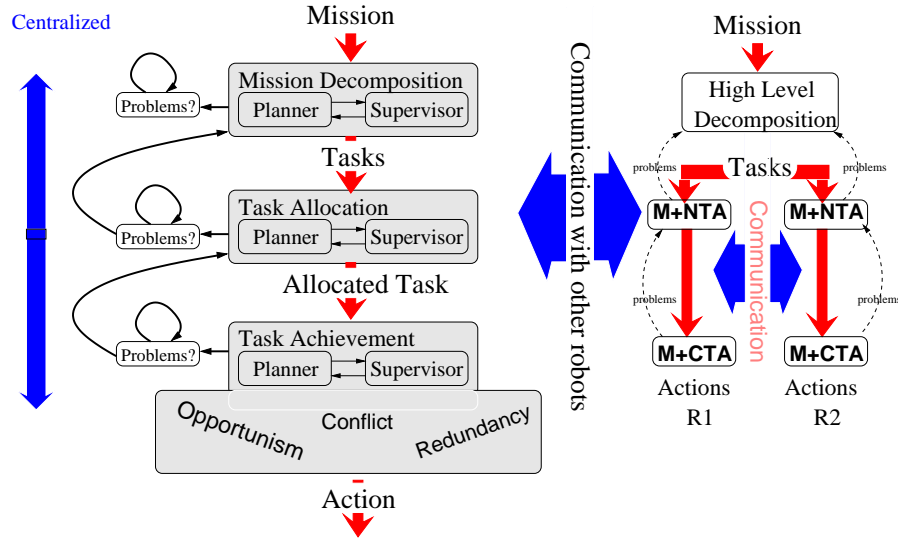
Centralized

Mission

Mission Decomposition

Problems?

Planner

Supervisor

Tasks

Task Allocation

Problems?

Planner

Supervisor

Allocated Task

Task Achievement

Problems?

Planner

Supervisor

Opportunism

Conflict

Redundancy

Action

Communication with other robots

Mission

High Level Decomposition

problems

Tasks

problems

M+NTA

Communication

M+NTA

problems

problems

M+CTA

M+CTA

Actions R1

Actions R2